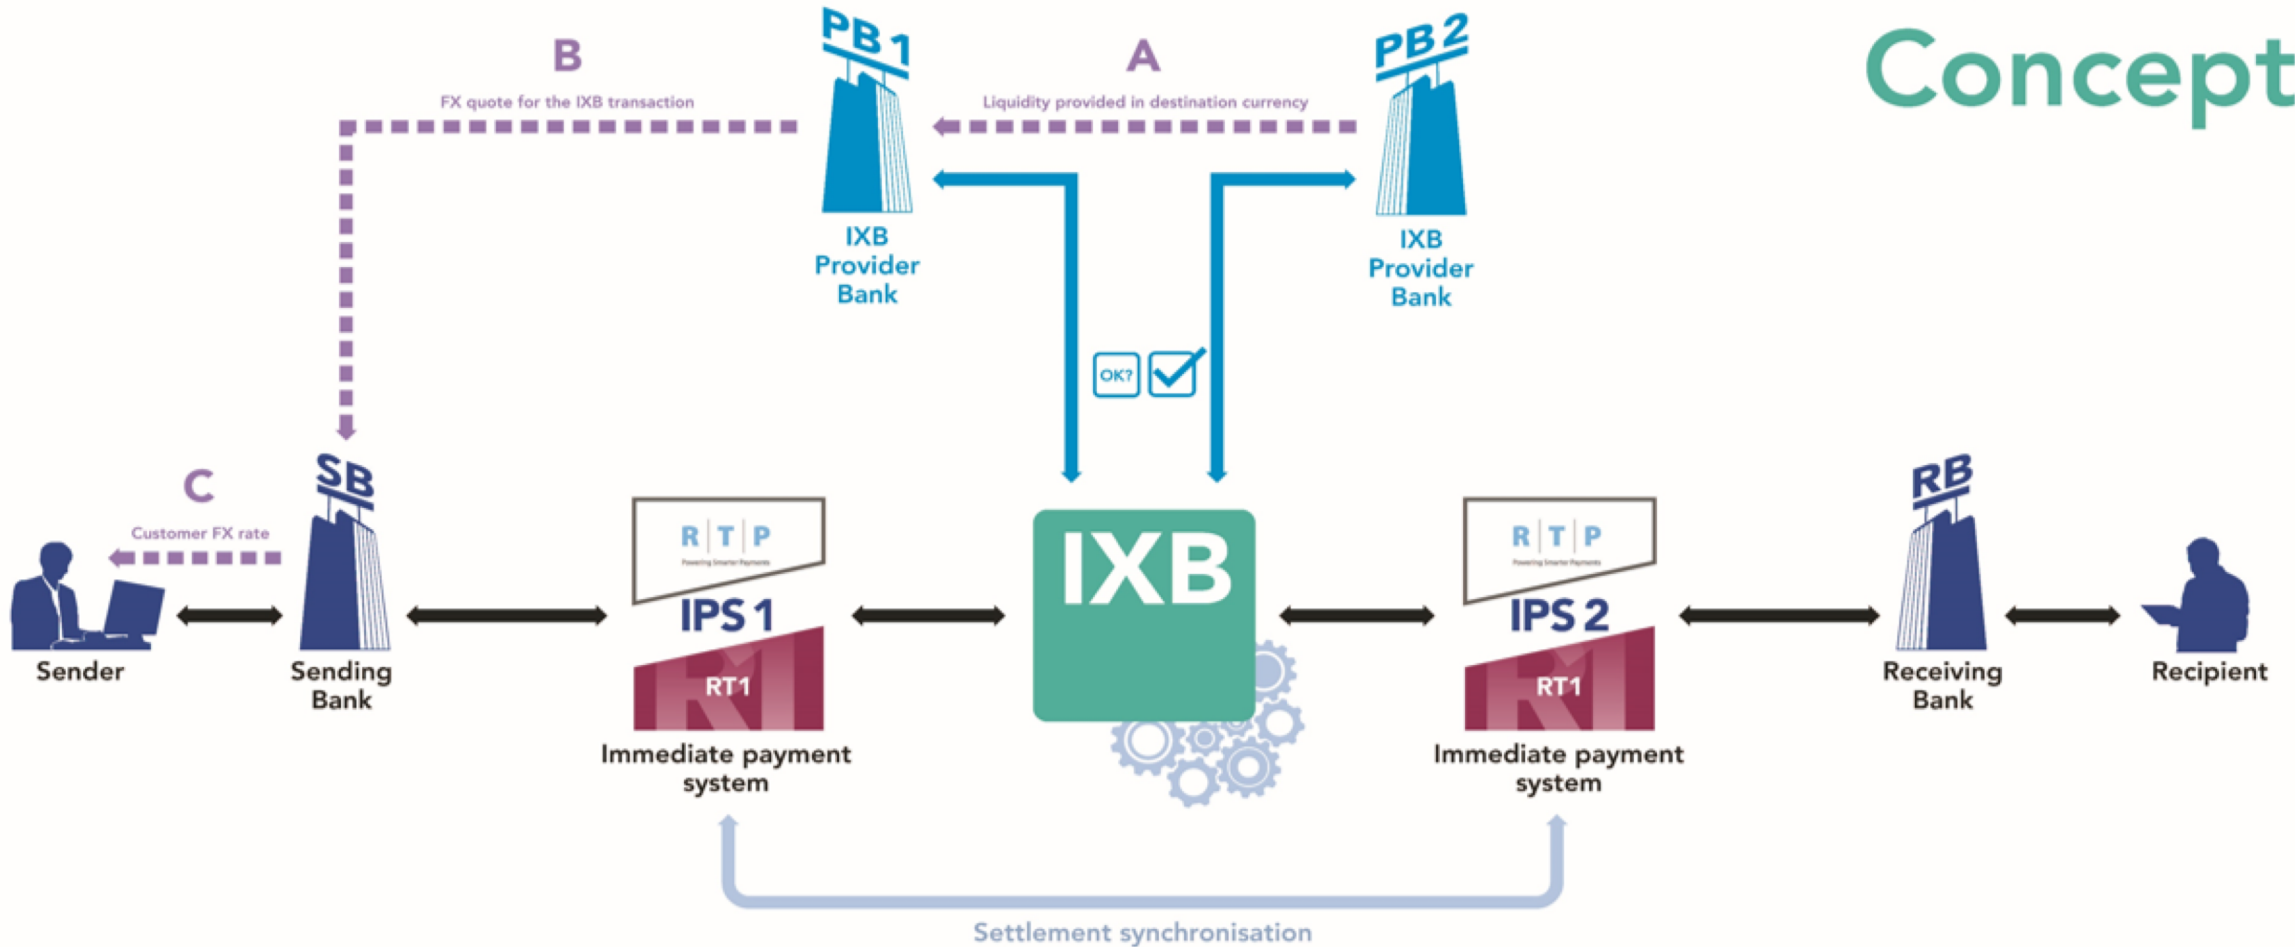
Concept

B
FX quote for the IXB transaction

PB 1
IXB Provider Bank

A
Liquidity provided in destination currency

PB 2
IXB Provider Bank

OK?

C
Customer FX rate

SB

Sender

Sending Bank

R | T | P
Powering Smarter Payments

IPS 1

RT1

Immediate payment system

IXB

R | T | P
Powering Smarter Payments

IPS 2

RT1

Immediate payment system

RB

Receiving Bank

Recipient

Settlement synchronisation